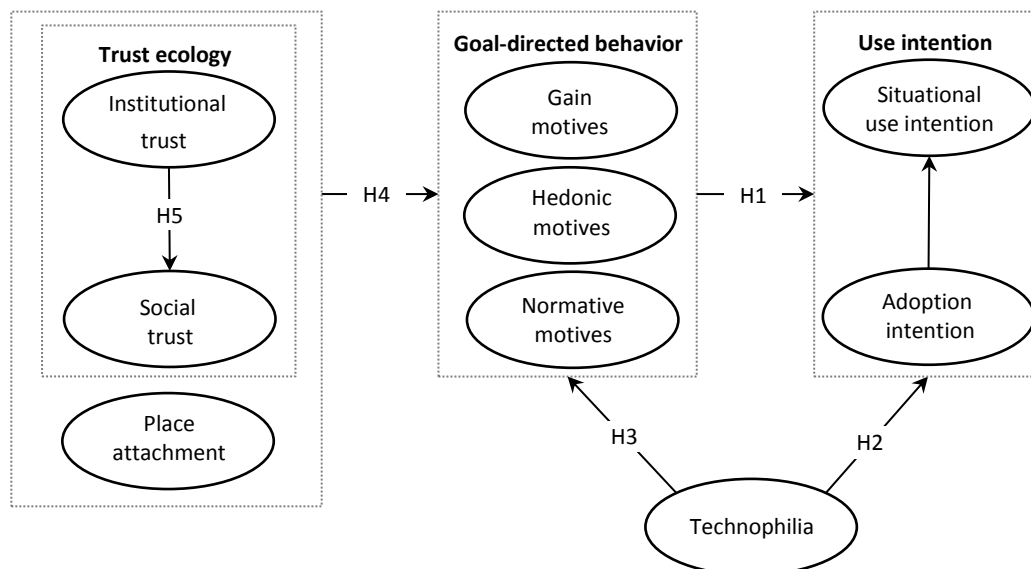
Trust ecology

Institutional trust

H5

Social trust

Place attachment

H4

Goal-directed behavior

Gain motives

Hedonic motives

Normative motives

H1

Use intention

Situational use intention

Adoption intention

H3

H2

Technophilia